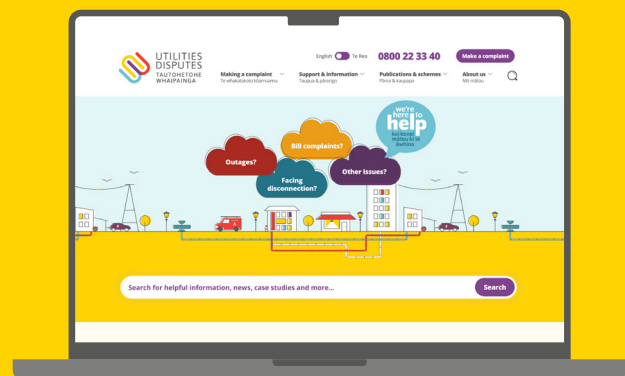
UTILITIES DISPUTES
TAUTOHETOHE WHAIPAINGA

English Te Reo 0800 22 33 40 Make a complaint

Making a complaint
Te whakatakoto kōamuamu

Support & information
Tautoko & pārongo

Publications & schemes
Pānui & kaupapa

About us
Mō mātou

Outages?

Bill complaints?

Facing disconnection?

Other issues?

we're here to help
kei konei mātou ki te āwhina

Search for helpful information, news, case studies and more...

Search